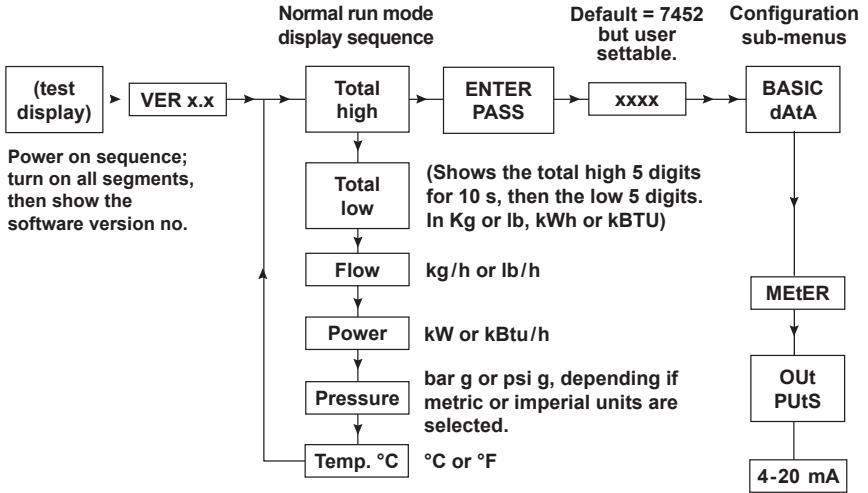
Normal run mode display sequence

Default = 7452 but user settable.

Configuration sub-menus

(test display)

VER x.x

Total high

ENTER PASS

xxxx

BASIC dAtA

Power on sequence; turn on all segments, then show the software version no.

Total low

(Shows the total high 5 digits for 10 s, then the low 5 digits. In Kg or lb, kWh or kBTU)

Flow

kg/h or lb/h

Power

kW or kBtu/h

MEtER

Pressure

bar g or psi g, depending if metric or imperial units are selected.

OUt PUtS

Temp. °C

°C or °F

4-20 mA